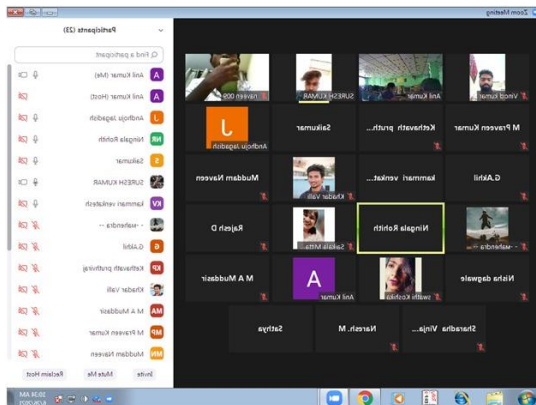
Zoom Meeting

Participants (23)

Find a participant

Anil Kumar (Me)
Anil Kumar (Host)
Andhoju Jagadish
Ningala Rohith
Saikumar
SURESH KUMAR
kammari venkatesh
- -mahendra - -
G.Akhil
Kethavath pruthviraj
Khader Valli
M A Muddasir
M Praveen Kumar
Muddam Naveen

Invite
Mute Me
Reclaim Host

naveen 005
SURESH KUMAR
Anil Kumar
Vinod Kumar

Andhoju Jagadish
Saikumar
Kethavath pruth...
M Praveen Kumar

Muddam Naveen
Khader Valli
kammari venkat...
G.Akhil

Rajesh D
Sahala Milla
Ningala Rohith
- -mahendra - -

M A Muddasir
Anil Kumar
swathi Kothila
Nisha dagwale

Sathya
Naresh. M
Sharadha Vinja...

10:34 AM